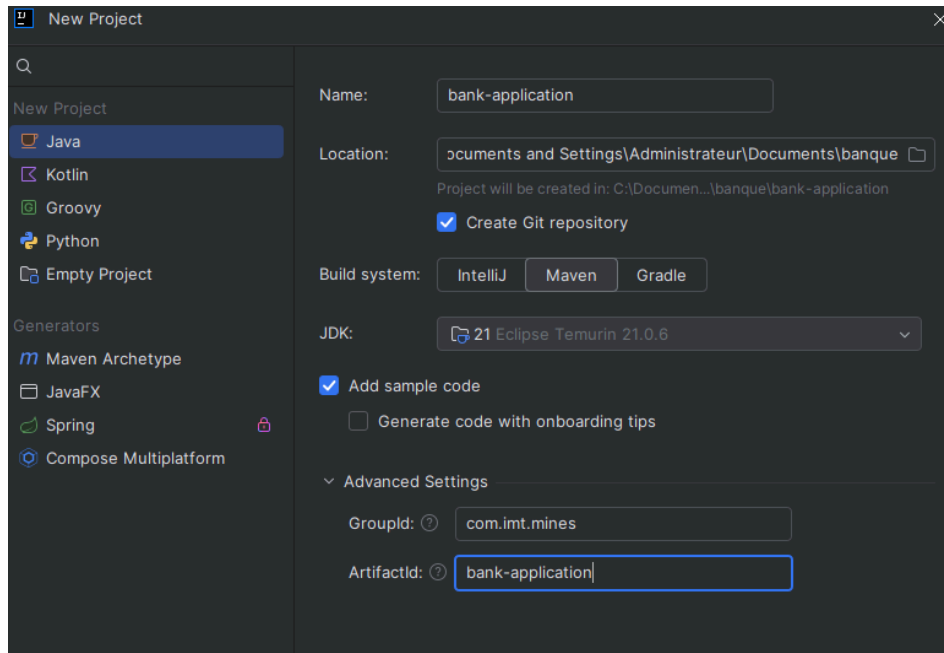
New Project

New Project
Java
Kotlin
Groovy
Python
Empty Project

Generators
Maven Archetype
JavaFX
Spring
Compose Multiplatform

Name: bank-application

Location: ocuments and Settings\Administrateur\Documents\banque
Project will be created in: C:\Documen...\banque\bank-application

Create Git repository

Build system: IntelliJ Maven Gradle

JDK: 21 Eclipse Temurin 21.0.6

Add sample code

Generate code with onboarding tips

Advanced Settings

GroupId: com.imt.mines

ArtifactId: bank-application